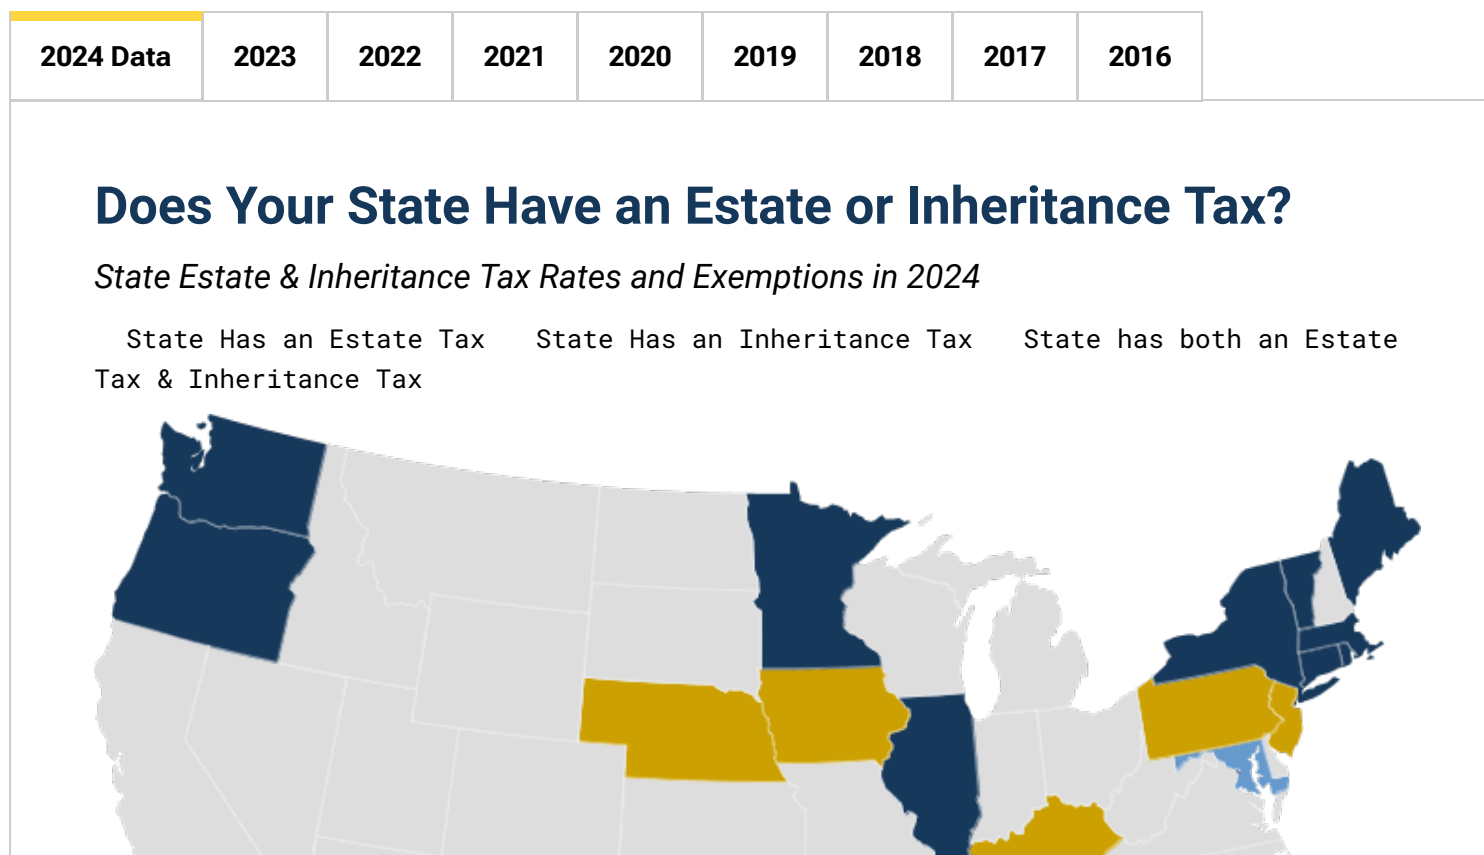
2024 Data | 2023 | 2022 | 2021 | 2020 | 2019 | 2018 | 2017 | 2016

Does Your State Have an Estate or Inheritance Tax?

State Estate & Inheritance Tax Rates and Exemptions in 2024

State Has an Estate Tax State Has an Inheritance Tax State has both an Estate Tax & Inheritance Tax